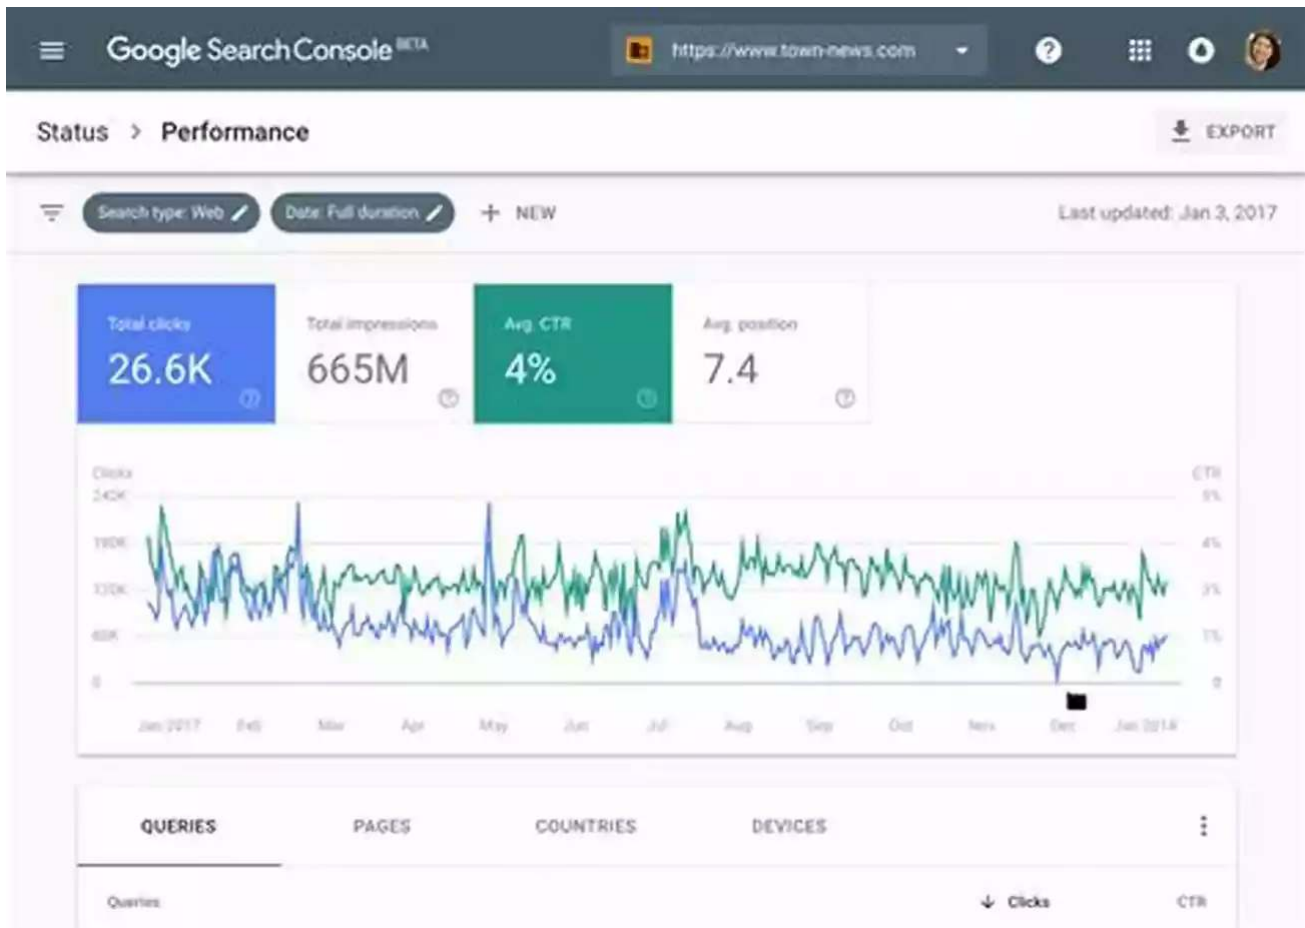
Google Search Console BETA

https://www.town-news.com

Status > Performance

EXPORT

Search type: Web

Date: Full duration

+ NEW

Last updated: Jan 3, 2017

Total clicks
26.6K

Total impressions
665M

Avg. CTR
4%

Avg. position
7.4

Clicks
240K
180K
120K
60K
0

CTR
5%
4%
3%
1%
0

Jan 2017 Feb Mar Apr May Jun Jul Aug Sep Oct Nov Dec Jan 2018

QUERIES PAGES COUNTRIES DEVICES

Queries

Clicks

CTR